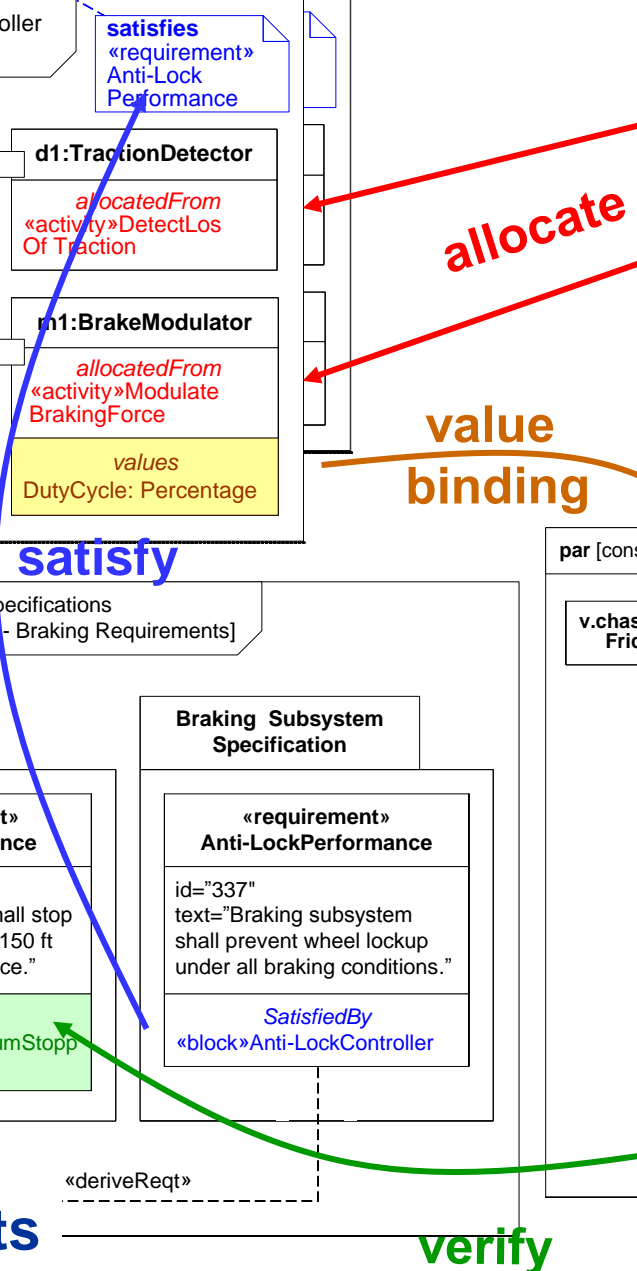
oller

satisfies
«requirement»
Anti-Lock
Performance

d1:TractionDetector

allocatedFrom
«activity»DetectLos
Of Traction

allocate

m1:BrakeModulator

allocatedFrom
«activity»Modulate
BrakingForce

values
DutyCycle: Percentage

value
binding

satisfy

par [cons

v.chas
Fric

pecifications
- Braking Requirements]

Braking Subsystem
Specification

t»
nce

«requirement»
Anti-LockPerformance

hall stop
150 ft
ce."

id="337"
text="Braking subsystem shall prevent wheel lockup under all braking conditions."

umStopp

SatisfiedBy
«block»Anti-LockController

«deriveReqt»

ts

verify